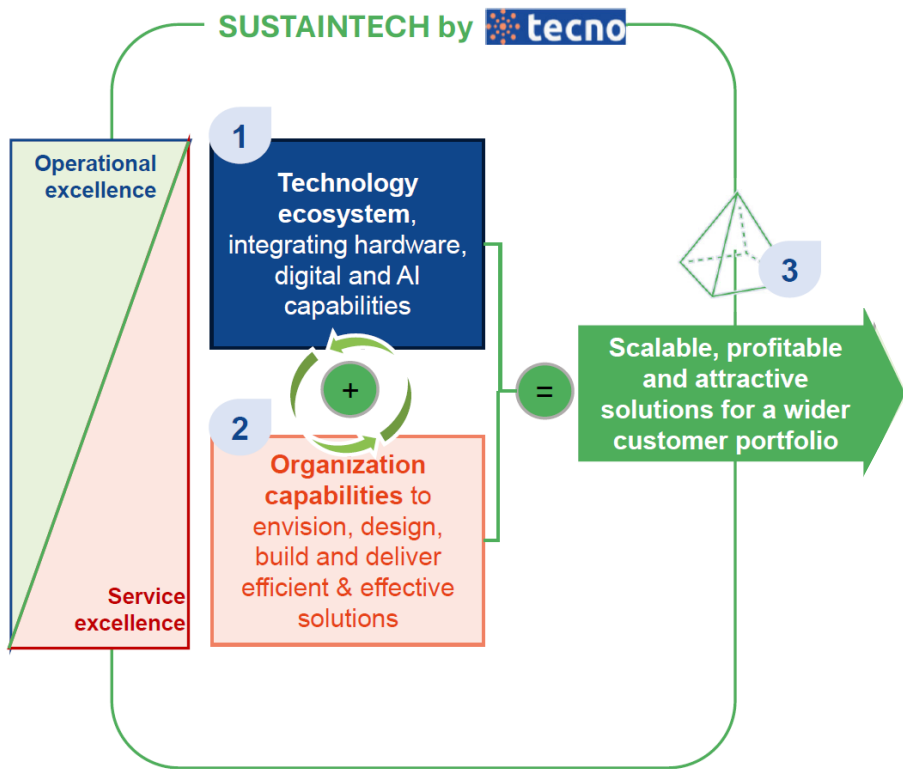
SUSTAINTECH by tecno

Operational excellence

Service excellence

1

Technology ecosystem, integrating hardware, digital and AI capabilities

+

2

Organization capabilities to envision, design, build and deliver efficient & effective solutions

=

3

Scalable, profitable and attractive solutions for a wider customer portfolio